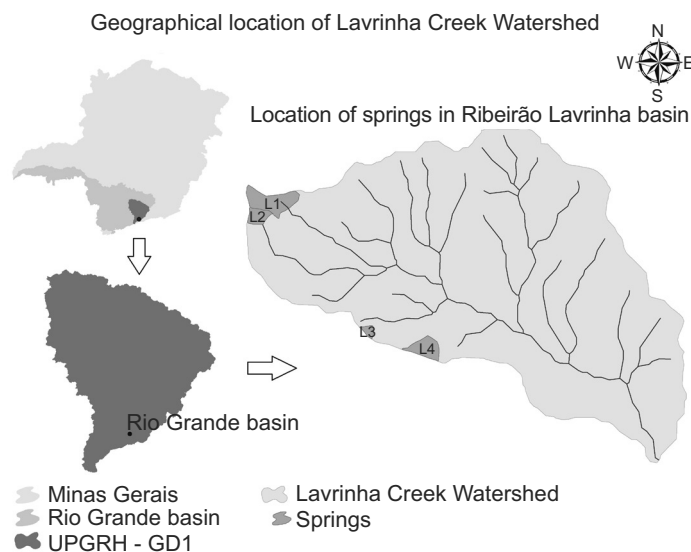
Geographical location of Lavrinha Creek Watershed

N
W
E
S

Location of springs in Ribeirão Lavrinha basin

L1
L2
L3
L4

Rio Grande basin

Minas Gerais
Rio Grande basin
UPGRH - GD1
Lavrinha Creek Watershed
Springs